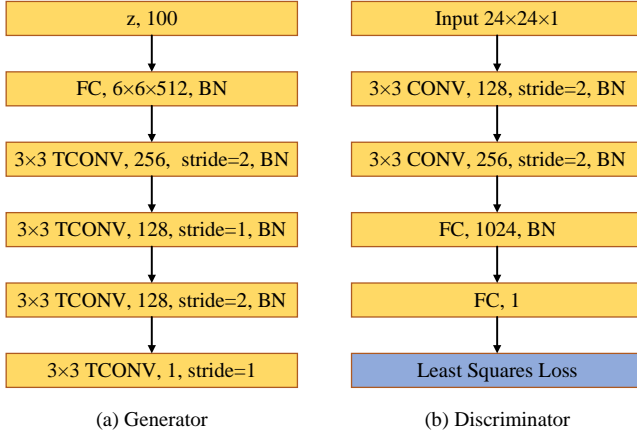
z, 100

FC, $6\times6\times512$, BN

$3\times3$ TCONV, 256, stride=2, BN

$3\times3$ TCONV, 128, stride=1, BN

$3\times3$ TCONV, 128, stride=2, BN

$3\times3$ TCONV, 1, stride=1

(a) Generator

Input $24\times24\times1$

$3\times3$ CONV, 128, stride=2, BN

$3\times3$ CONV, 256, stride=2, BN

FC, 1024, BN

FC, 1

Least Squares Loss

(b) Discriminator